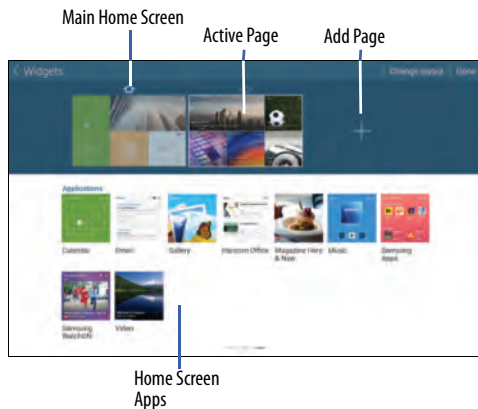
Main Home Screen

Active Page

Add Page

Widgets

Change layout

Done

Applications

Calendar

Email

Gallery

Hancom Office

Magazine Here & Now

Music

Samsung Apps

Samsung WatchON

Video

Home Screen Apps